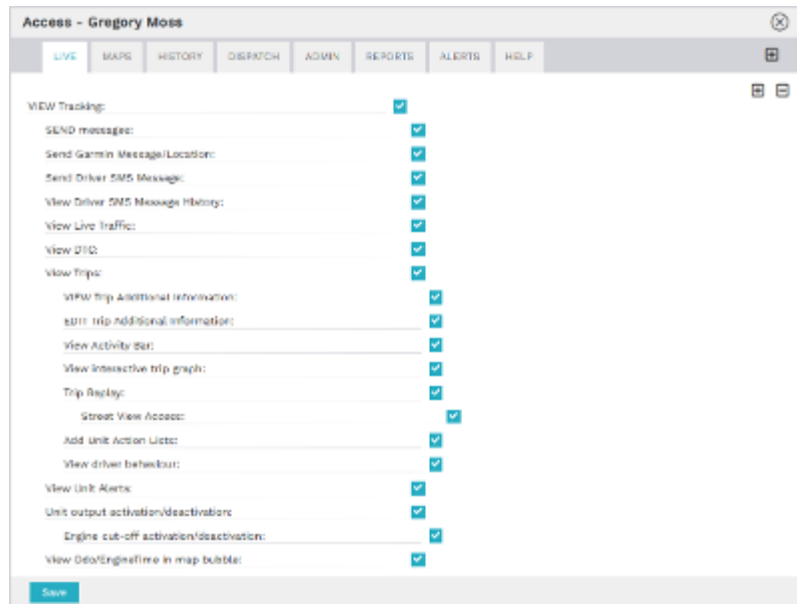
Access - Gregory Moss

LIVE MAPS HISTORY DISPATCH ADMIN REPORTS ALERTS HELP

VIEW Tracking:
SEND messages:
Send Garmin Message/Location:
Send Driver SMS Message:
View Driver SMS Message History:
View Live Traffic:
View DTC:
View Trips:
VIEW Trip Additional Information:
EDIT Trip Additional Information:
View Activity Bar:
View interactive trip graph:
Trip Replay:
Street View Access:
Add Unit Action Lists:
View driver behaviour:
View Unit Alerts:
Unit output activation/deactivation:
Engine cut-off activation/deactivation:
View Odo/EngineTime in map bubble:

Save